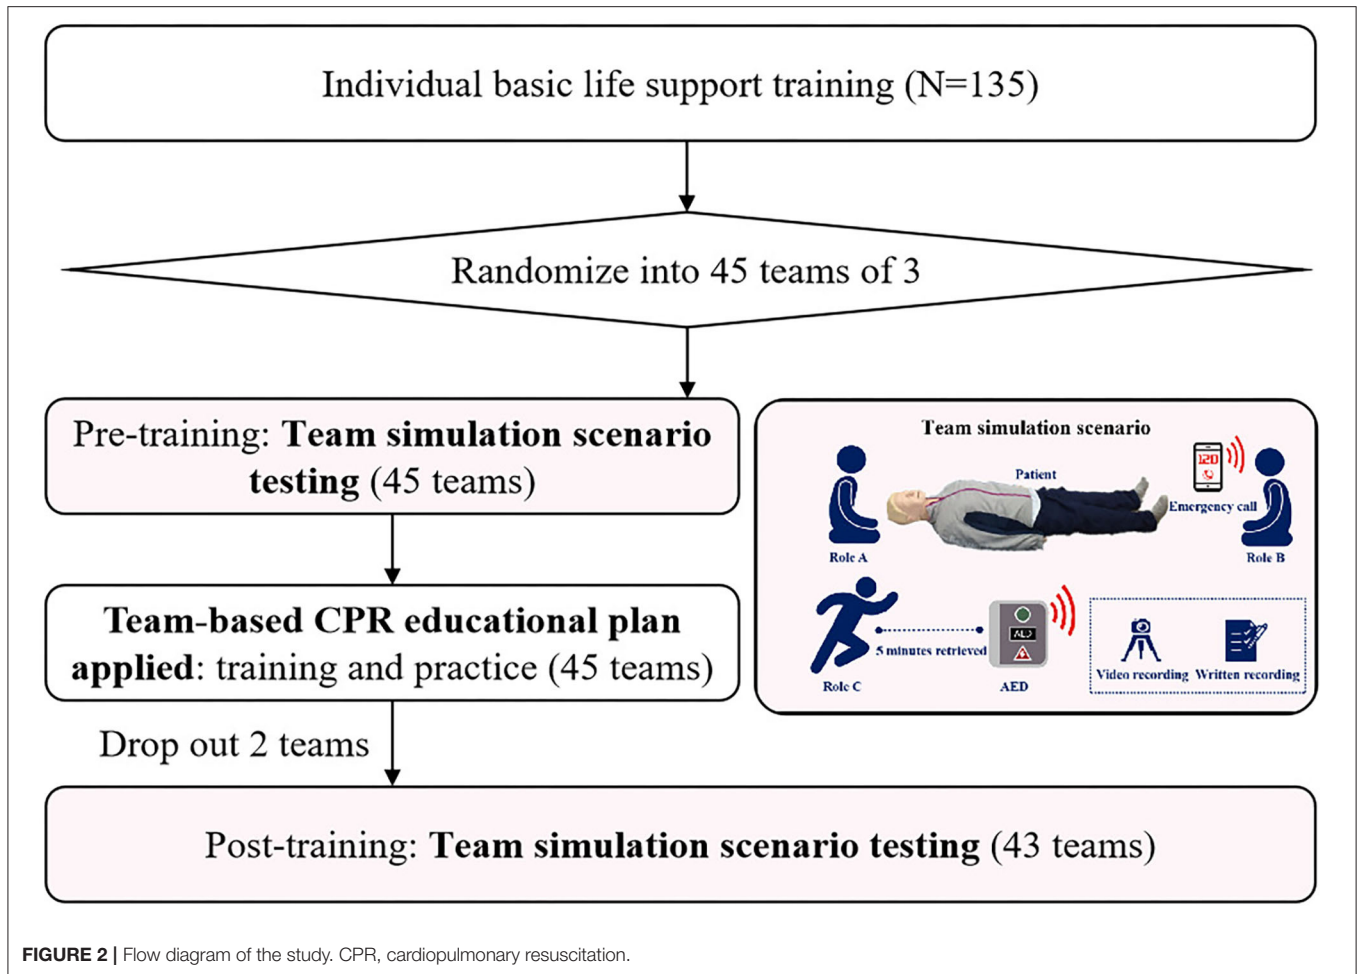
Individual basic life support training (N=135)

Randomize into 45 teams of 3

Pre-training: **Team simulation scenario testing** (45 teams)

Team simulation scenario

Patient

120

Emergency call

Role A

Role B

5 minutes retrieved

AED

Role C

AED

Video recording

Written recording

**Team-based CPR educational plan applied**: training and practice (45 teams)

Drop out 2 teams

Post-training: **Team simulation scenario testing** (43 teams)

**FIGURE 2 |** Flow diagram of the study. CPR, cardiopulmonary resuscitation.